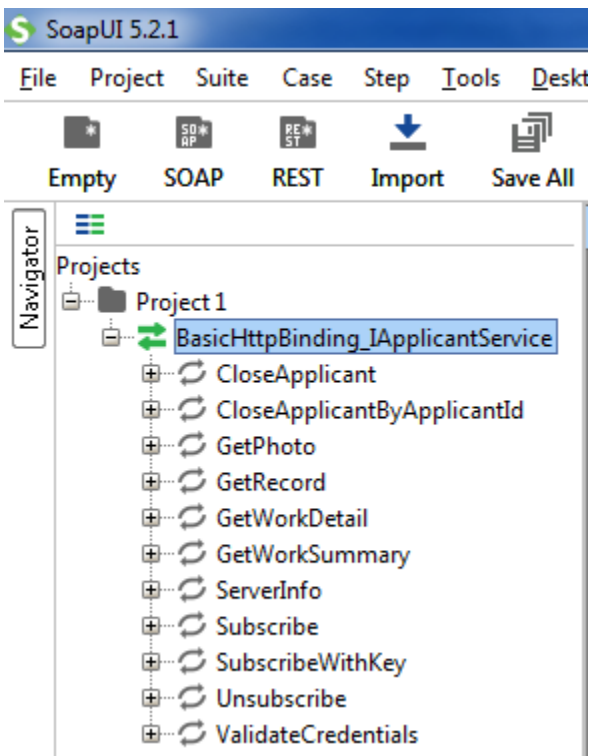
SoapUI 5.2.1

File Project Suite Case Step Tools Deskt

SOAP REST

Empty SOAP REST Import Save All

Navigator

Projects

Project 1

BasicHttpBinding_IApplicantService

CloseApplicant

CloseApplicantByApplicantId

GetPhoto

GetRecord

GetWorkDetail

GetWorkSummary

ServerInfo

Subscribe

SubscribeWithKey

Unsubscribe

ValidateCredentials